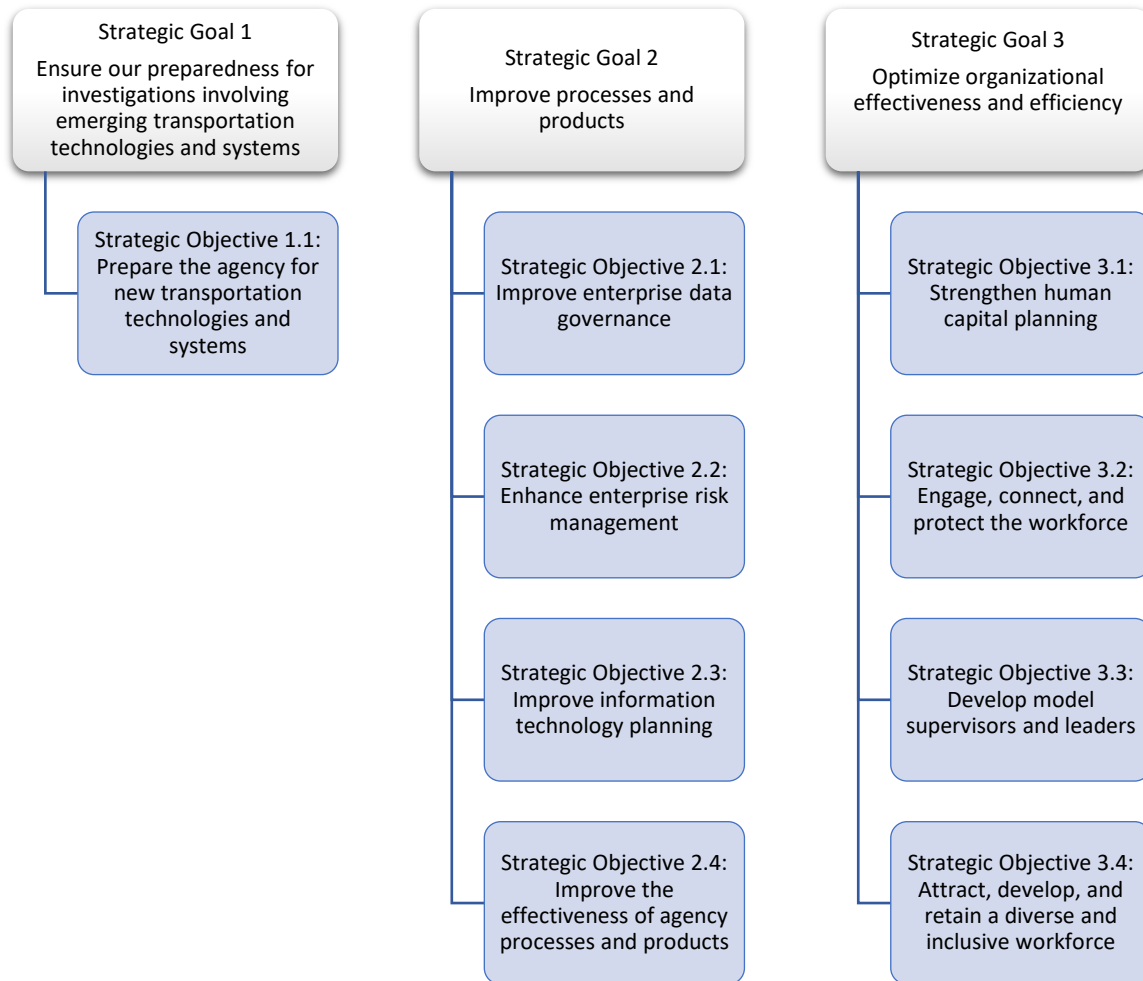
Strategic Goal 1

Ensure our preparedness for investigations involving emerging transportation technologies and systems

Strategic Objective 1.1: Prepare the agency for new transportation technologies and systems

Strategic Goal 2

Improve processes and products

Strategic Objective 2.1: Improve enterprise data governance

Strategic Objective 2.2: Enhance enterprise risk management

Strategic Objective 2.3: Improve information technology planning

Strategic Objective 2.4: Improve the effectiveness of agency processes and products

Strategic Goal 3

Optimize organizational effectiveness and efficiency

Strategic Objective 3.1: Strengthen human capital planning

Strategic Objective 3.2: Engage, connect, and protect the workforce

Strategic Objective 3.3: Develop model supervisors and leaders

Strategic Objective 3.4: Attract, develop, and retain a diverse and inclusive workforce